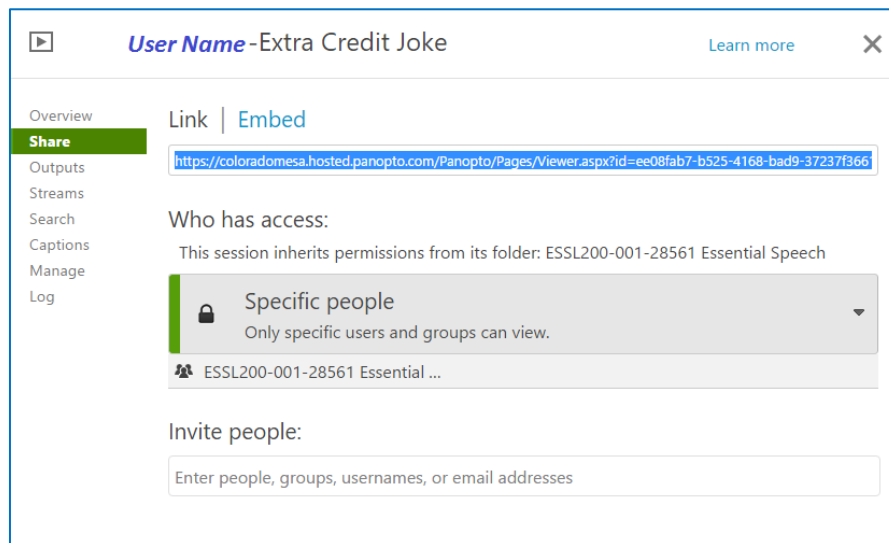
User Name-Extra Credit Joke

Learn more

×

Overview
Share
Outputs
Streams
Search
Captions
Manage
Log

Link | Embed

https://coloradomesa.hosted.panopto.com/Panopto/Pages/Viewer.aspx?id=ee08fab7-b525-4168-bad9-37237f366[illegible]

Who has access:

This session inherits permissions from its folder: ESSL200-001-28561 Essential Speech

Specific people
Only specific users and groups can view.

ESSL200-001-28561 Essential ...

Invite people:

Enter people, groups, usernames, or email addresses